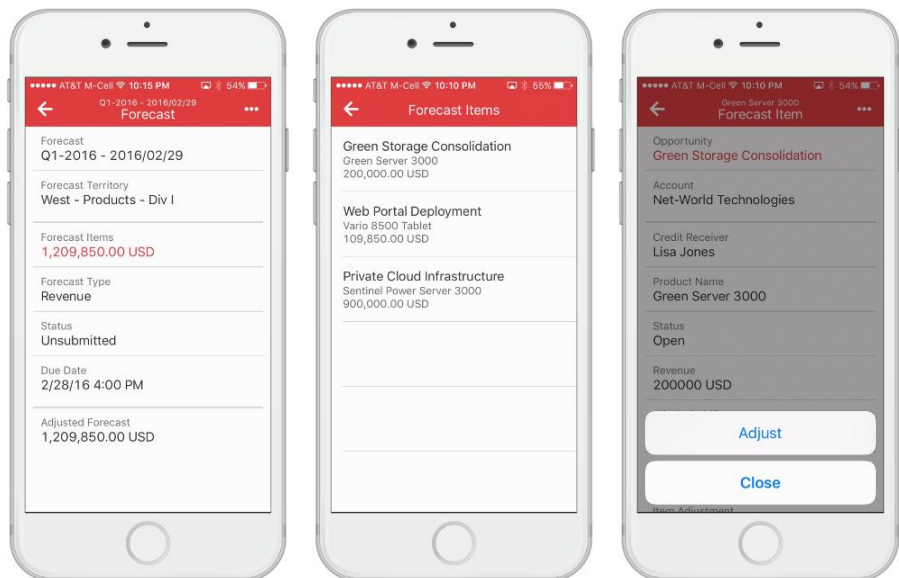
••••• AT&T M-Cell 10:15 PM 54%
Q1-2016 - 2016/02/29
Forecast
•••

Forecast
Q1-2016 - 2016/02/29

Forecast Territory
West - Products - Div I

Forecast Items
1,209,850.00 USD

Forecast Type
Revenue

Status
Unsubmitted

Due Date
2/28/16 4:00 PM

Adjusted Forecast
1,209,850.00 USD

••••• AT&T M-Cell 10:10 PM 55%
Forecast Items

Green Storage Consolidation
Green Server 3000
200,000.00 USD

Web Portal Deployment
Vario 8500 Tablet
109,850.00 USD

Private Cloud Infrastructure
Sentinel Power Server 3000
900,000.00 USD

••••• AT&T M-Cell 10:10 PM 54%
Green Server 3000
Forecast Item
•••

Opportunity
Green Storage Consolidation

Account
Net-World Technologies

Credit Receiver
Lisa Jones

Product Name
Green Server 3000

Status
Open

Revenue
200000 USD

Adjust

Close

Item Adjustment